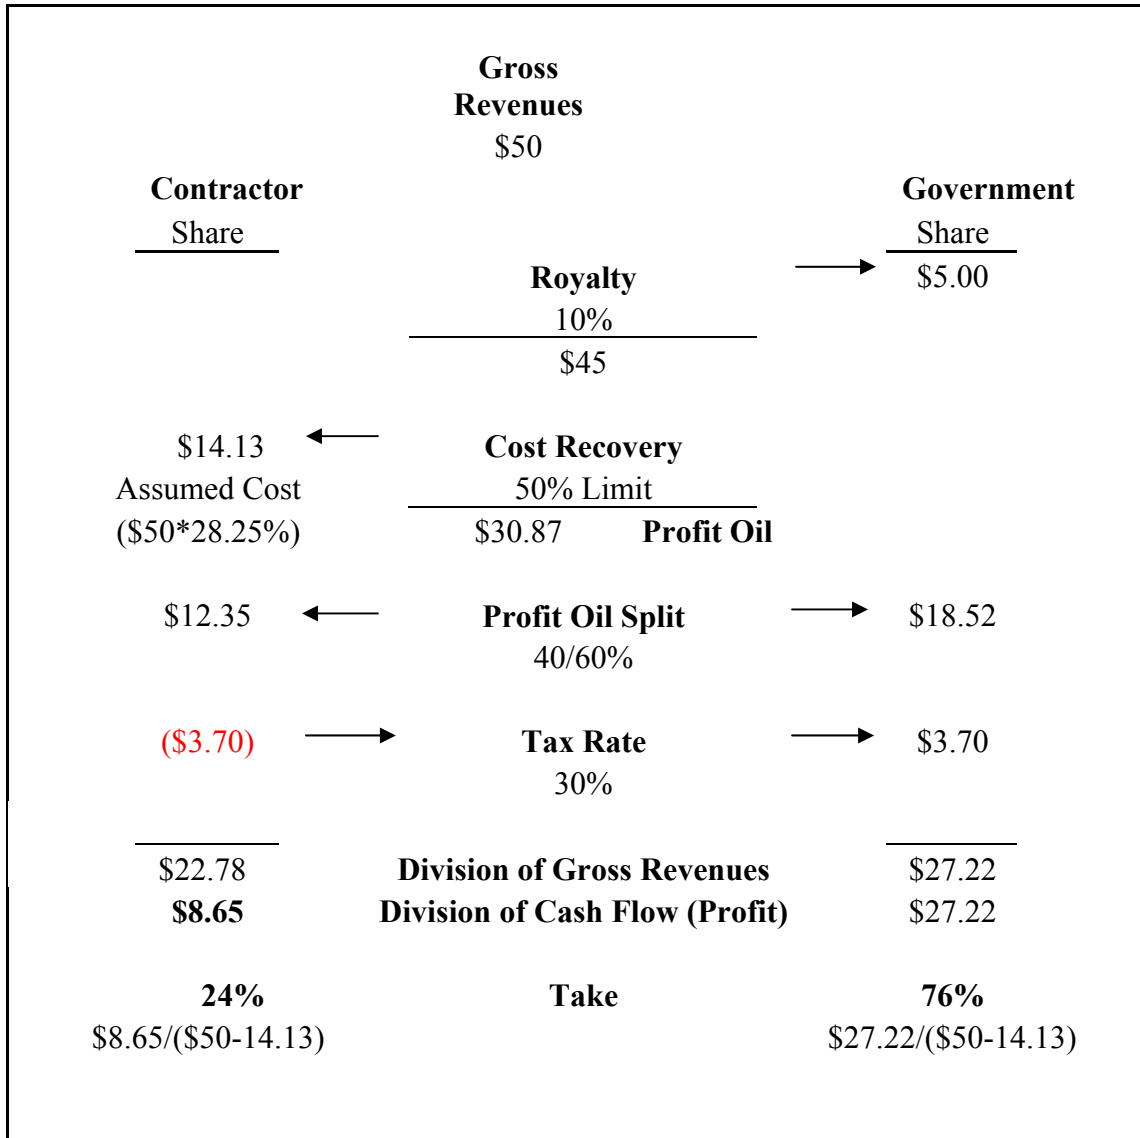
Gross
Revenues
\$50

Contractor
Share

Government
Share

Royalty
10%
\$45

\$5.00

\$14.13
Assumed Cost
(\$50*28.25%)

Cost Recovery
50% Limit
\$30.87 Profit Oil

\$12.35

Profit Oil Split
40/60%

\$18.52

(\$3.70)

Tax Rate
30%

\$3.70

\$22.78 Division of Gross Revenues \$27.22
\$8.65 Division of Cash Flow (Profit) \$27.22

24%
\$8.65/(\$50-14.13)

Take

76%
\$27.22/(\$50-14.13)